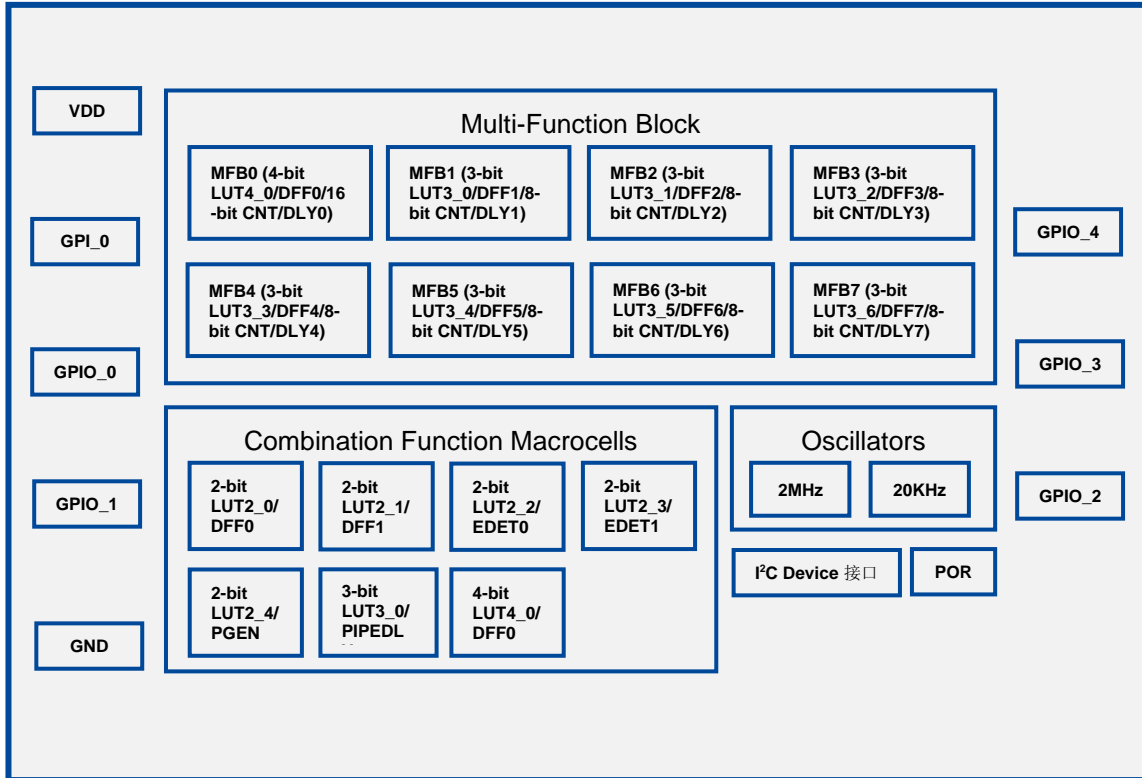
VDD

GPI_0

GPIO_0

GPIO_1

GND

Multi-Function Block

MFB0 (4-bit LUT4_0/DFF0/16-bit CNT/DLY0)

MFB1 (3-bit LUT3_0/DFF1/8-bit CNT/DLY1)

MFB2 (3-bit LUT3_1/DFF2/8-bit CNT/DLY2)

MFB3 (3-bit LUT3_2/DFF3/8-bit CNT/DLY3)

MFB4 (3-bit LUT3_3/DFF4/8-bit CNT/DLY4)

MFB5 (3-bit LUT3_4/DFF5/8-bit CNT/DLY5)

MFB6 (3-bit LUT3_5/DFF6/8-bit CNT/DLY6)

MFB7 (3-bit LUT3_6/DFF7/8-bit CNT/DLY7)

GPIO_4

GPIO_3

Combination Function Macrocells

2-bit LUT2_0/ DFF0

2-bit LUT2_1/ DFF1

2-bit LUT2_2/ EDET0

2-bit LUT2_3/ EDET1

2-bit LUT2_4/ PGEN

3-bit LUT3_0/ PIPEDL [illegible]

4-bit LUT4_0/ DFF0

Oscillators

2MHz

20KHz

GPIO_2

$I^2C$ Device 接口

POR